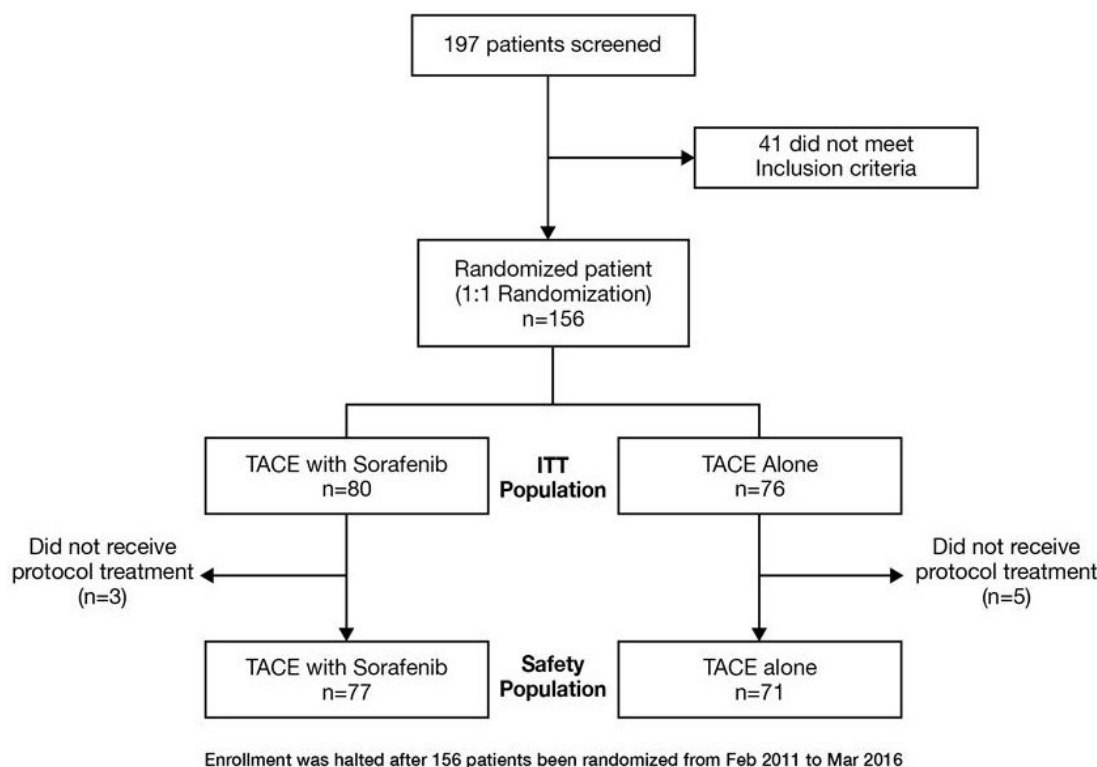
197 patients screened

41 did not meet Inclusion criteria

Randomized patient (1:1 Randomization) n=156

TACE with Sorafenib n=80

ITT Population

TACE Alone n=76

Did not receive protocol treatment (n=3)

Did not receive protocol treatment (n=5)

TACE with Sorafenib n=77

Safety Population

TACE alone n=71

Enrollment was halted after 156 patients been randomized from Feb 2011 to Mar 2016